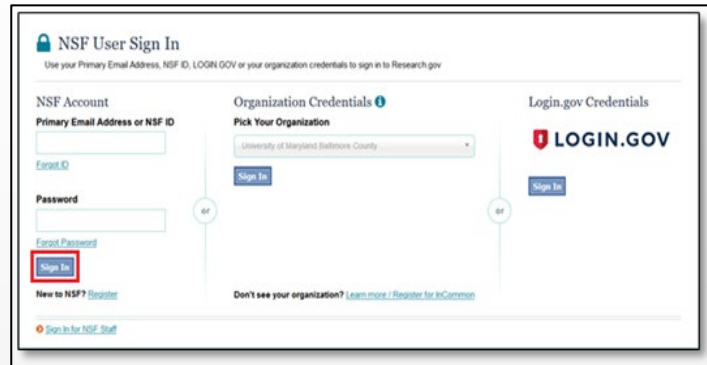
NSF User Sign In

Use your Primary Email Address, NSF ID, LOGIN.GOV or your organization credentials to sign in to Research.gov

NSF Account

Primary Email Address or NSF ID

Forgot ID

Password

Forgot Password

Sign In

New to NSF? Register

or

Organization Credentials

Pick Your Organization

University of Maryland Baltimore County

Sign In

Don't see your organization? Learn more / Register for InCommon

or

Login.gov Credentials

LOGIN.GOV

Sign In

Sign In for NSF Staff